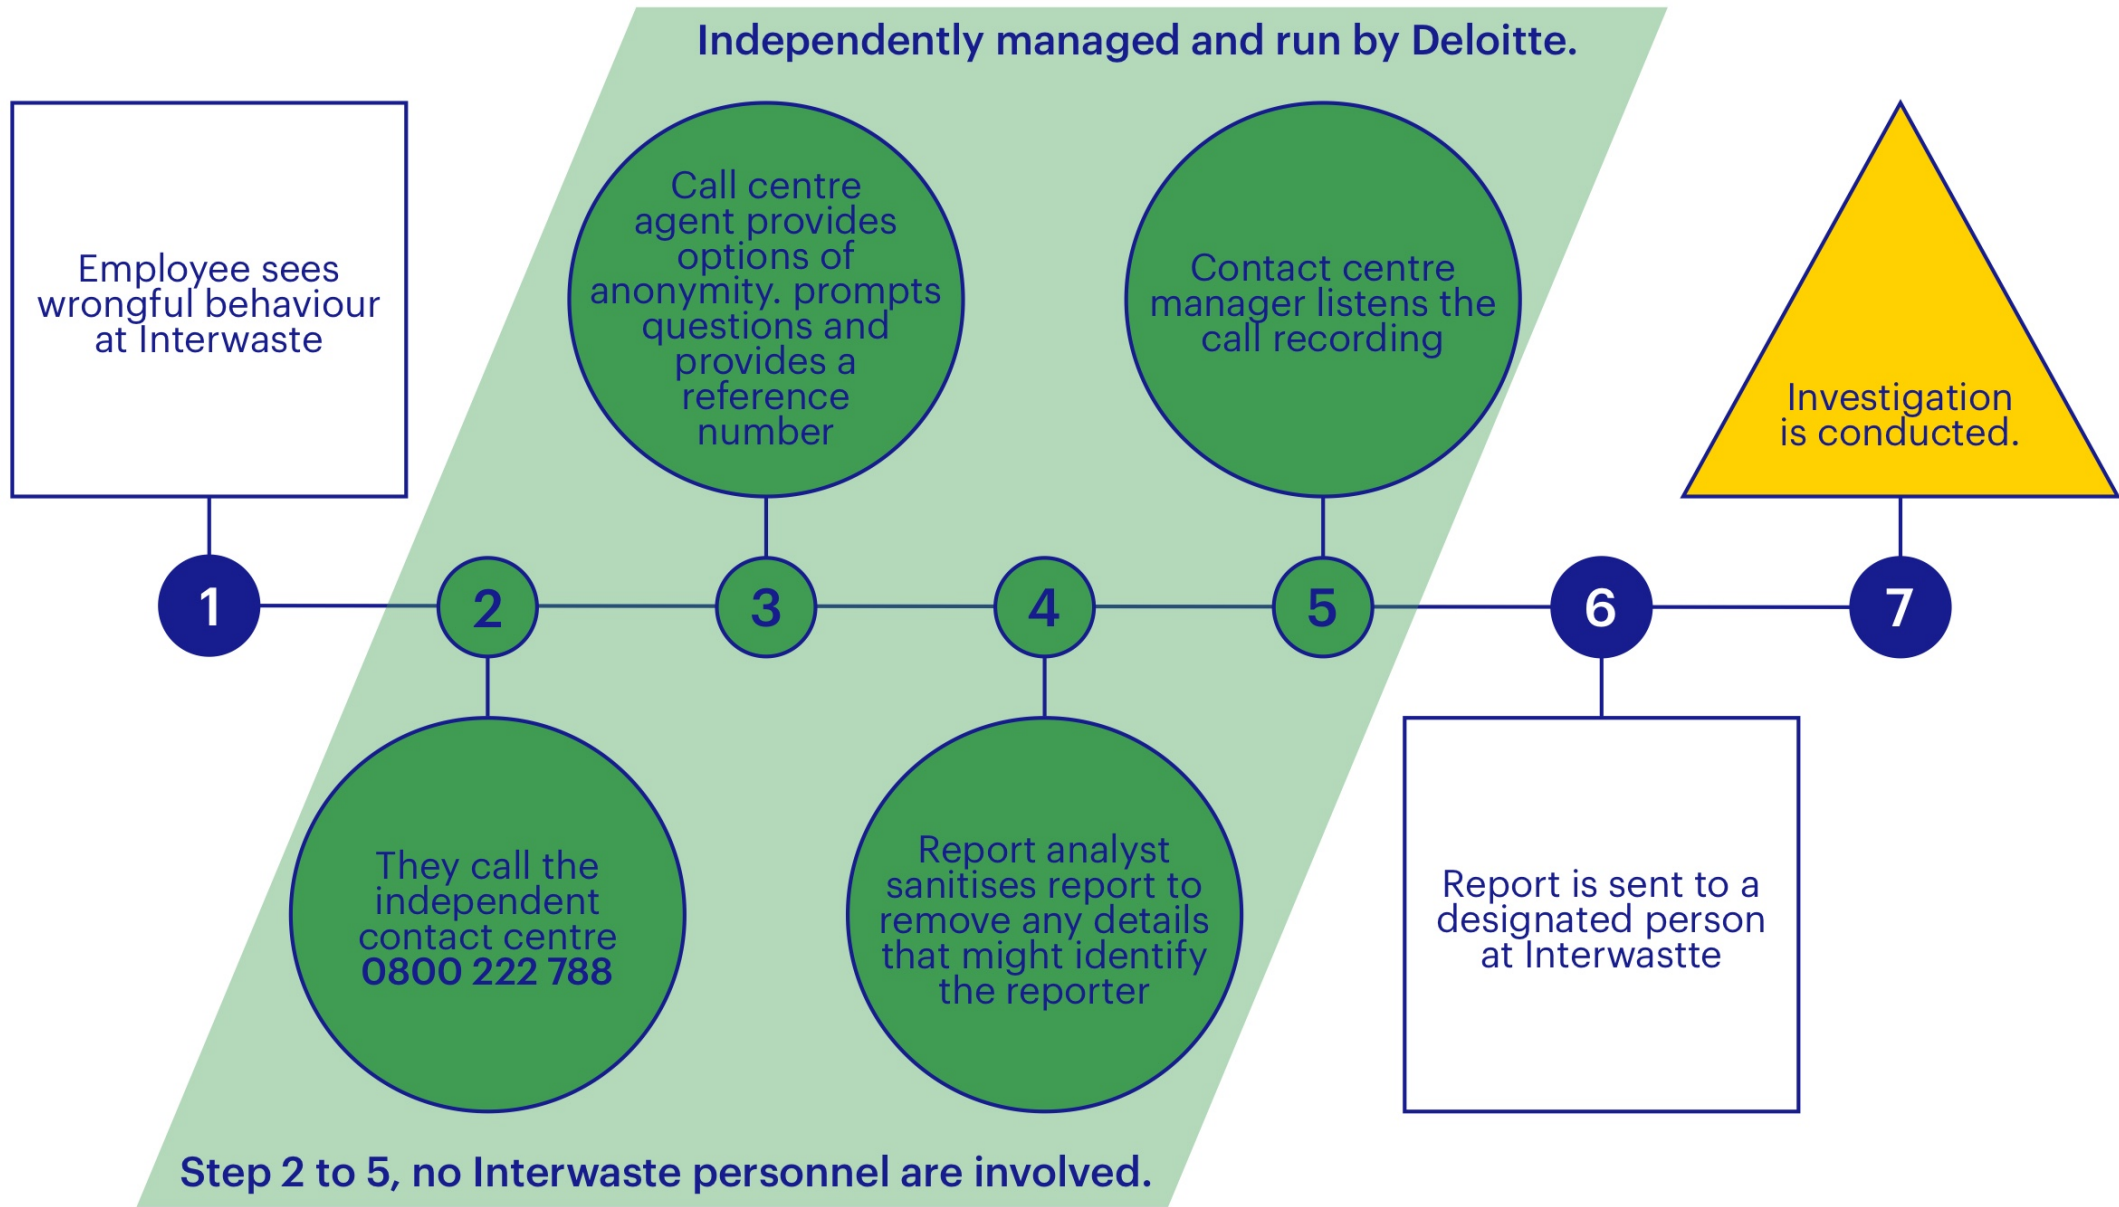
Independently managed and run by Deloitte.

Employee sees wrongful behaviour at Interwaste

Call centre agent provides options of anonymity. prompts questions and provides a reference number

Contact centre manager listens the call recording

Investigation is conducted.

1

2

3

4

5

6

7

They call the independent contact centre 0800 222 788

Report analyst sanitises report to remove any details that might identify the reporter

Report is sent to a designated person at Interwastte

Step 2 to 5, no Interwaste personnel are involved.